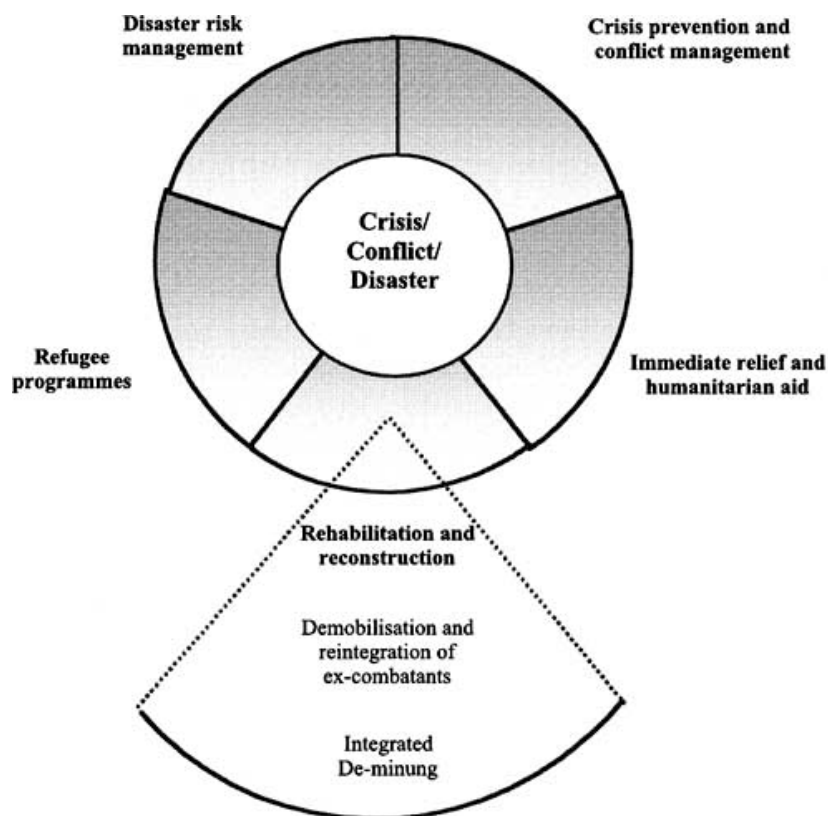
Disaster risk management

Crisis prevention and conflict management

Crisis/ Conflict/ Disaster

Refugee programmes

Immediate relief and humanitarian aid

Rehabilitation and reconstruction

Demobilisation and reintegration of ex-combatants

Integrated De-minung